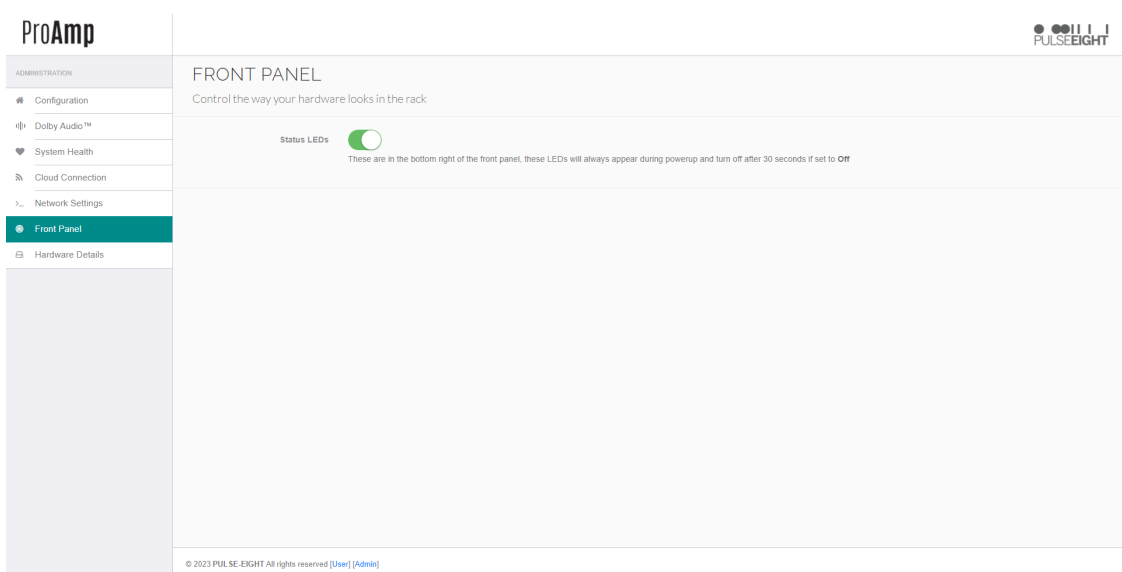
ProAmp

PULSEEIGHT

ADMINISTRATION

Configuration

Dolby Audio™

System Health

Cloud Connection

Network Settings

Front Panel

Hardware Details

FRONT PANEL

Control the way your hardware looks in the rack

Status LEDs

These are in the bottom right of the front panel, these LEDs will always appear during powerup and turn off after 30 seconds if set to **Off**

© 2023 **PULSE-EIGHT** All rights reserved [User] [Admin]